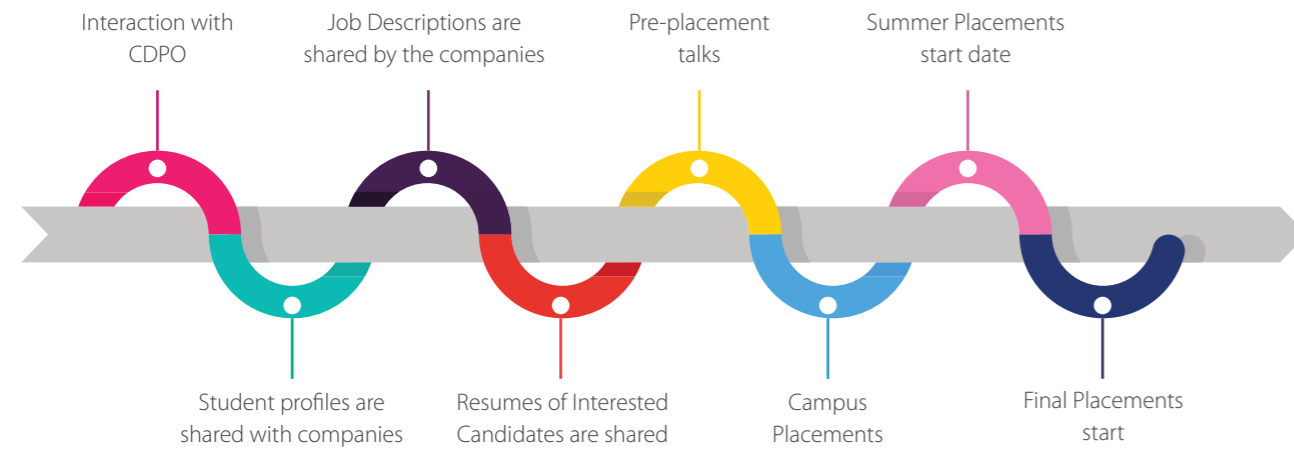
Interaction with CDPO

Student profiles are shared with companies

Job Descriptions are shared by the companies

Resumes of Interested Candidates are shared

Pre-placement talks

Campus Placements

Summer Placements start date

Final Placements start